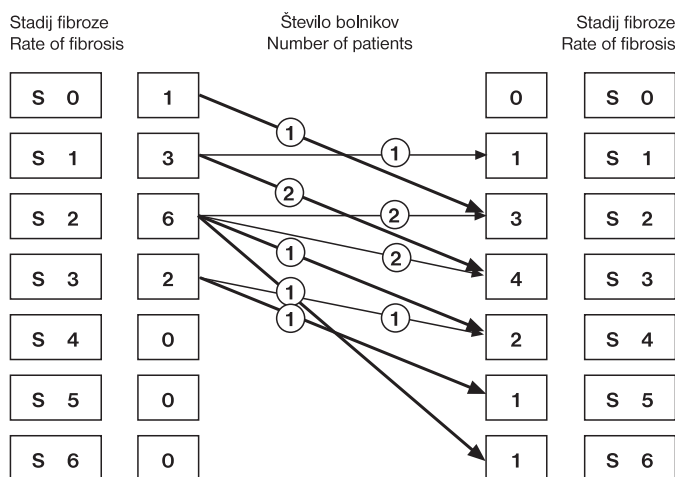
Stadij fibroze
Rate of fibrosis

Število bolnikov
Number of patients

Stadij fibroze
Rate of fibrosis

| S 0 | 1 | 0 | S 0 |
|---|---|---|---|
| S 1 | 3 | 1 | S 1 |
| S 2 | 6 | 3 | S 2 |
| S 3 | 2 | 4 | S 3 |
| S 4 | 0 | 2 | S 4 |
| S 5 | 0 | 1 | S 5 |
| S 6 | 0 | 1 | S 6 |

1
1
2
2
2
1
1
1
1